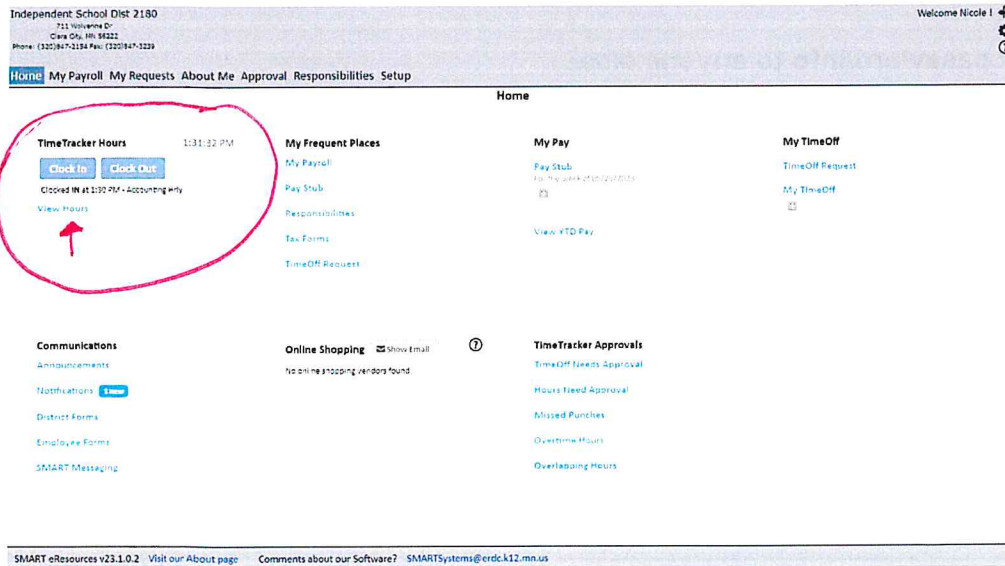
Independent School Dist 2180
711 Wolverine Dr
Clara City, MN 56222
Phone: (320)847-2154 Fax: (320)847-3239

Welcome Nicole !

Home My Payroll My Requests About Me Approval Responsibilities Setup

Home

TimeTracker Hours 1:31:32 PM
Clock In Clock Out
Clocked IN at 1:30 PM - Accounting Hrly
View Hours

My Frequent Places
My Payroll
Pay Stub
Responsibilities
Tax Forms
TimeOff Request

My Pay
Pay Stub
For pay week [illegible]
View YTD Pay

My TimeOff
TimeOff Request
My TimeOff

Communications
Announcements
Notifications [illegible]
District Forms
Employee Forms
SMART Messaging

Online Shopping Show Email
No online shopping vendors found

TimeTracker Approvals
TimeOff Needs Approval
Hours Need Approval
Missed Punches
Overtime Hours
Overlapping Hours

SMART eResources v23.1.0.2 Visit our About page Comments about our Software? SMARTSystems@ercdc.k12.mn.us